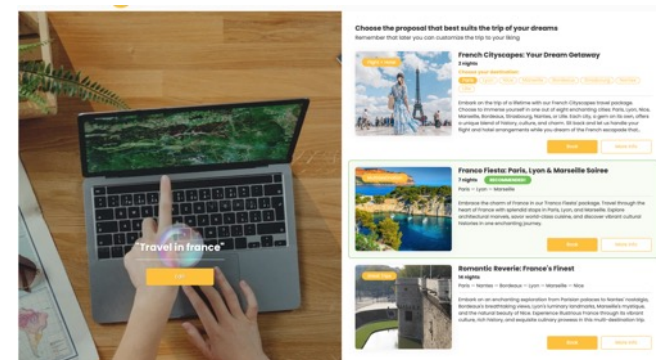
"Travel in france"

Choose the proposal that best suits the trip of your dreams

Remember that later you can customize the trip to your liking

Flight + Hotel

French Cityscapes: Your Dream Getaway

3 nights

Choose your destination

Paris · Lyon · Nice · Marseille · Bordeaux · Strasbourg · Nantes · Lille

Embark on the trip of a lifetime with our French Cityscapes travel package. Choose to immerse yourself in one out of eight enchanting cities: Paris, Lyon, Nice, Marseille, Bordeaux, Strasbourg, Nantes, or Lille. Each city, a gem on its own, offers a unique blend of history, culture, and charm. Sit back and let us handle your flight and hotel arrangements while you dream of the French escapade that...

Book

More info

Recommended

France Fiesta: Paris, Lyon & Marseille Soiree

7 nights

RECOMMENDED

Paris → Lyon → Marseille

Embrace the charm of France in our 'France Fiesta' package. Travel through the heart of France with splendid stays in Paris, Lyon, and Marseille. Explore architectural marvels, savor world-class cuisine, and discover vibrant cultural histories in one enchanting journey.

Book

More info

Road Trip

Romantic Reverie: France's Finest

14 nights

Paris → Nantes → Bordeaux → Lyon → Marseille → Nice

Embark on an enchanting exploration from Parisian palaces to Nantes' nostalgia, Bordeaux's breathtaking views, Lyon's luminary landmarks, Marseille's mystique, and the natural beauty of Nice. Experience illustrious France through its vibrant culture, rich history, and exquisite culinary prowess in this multi-destination trip.

Book

More info